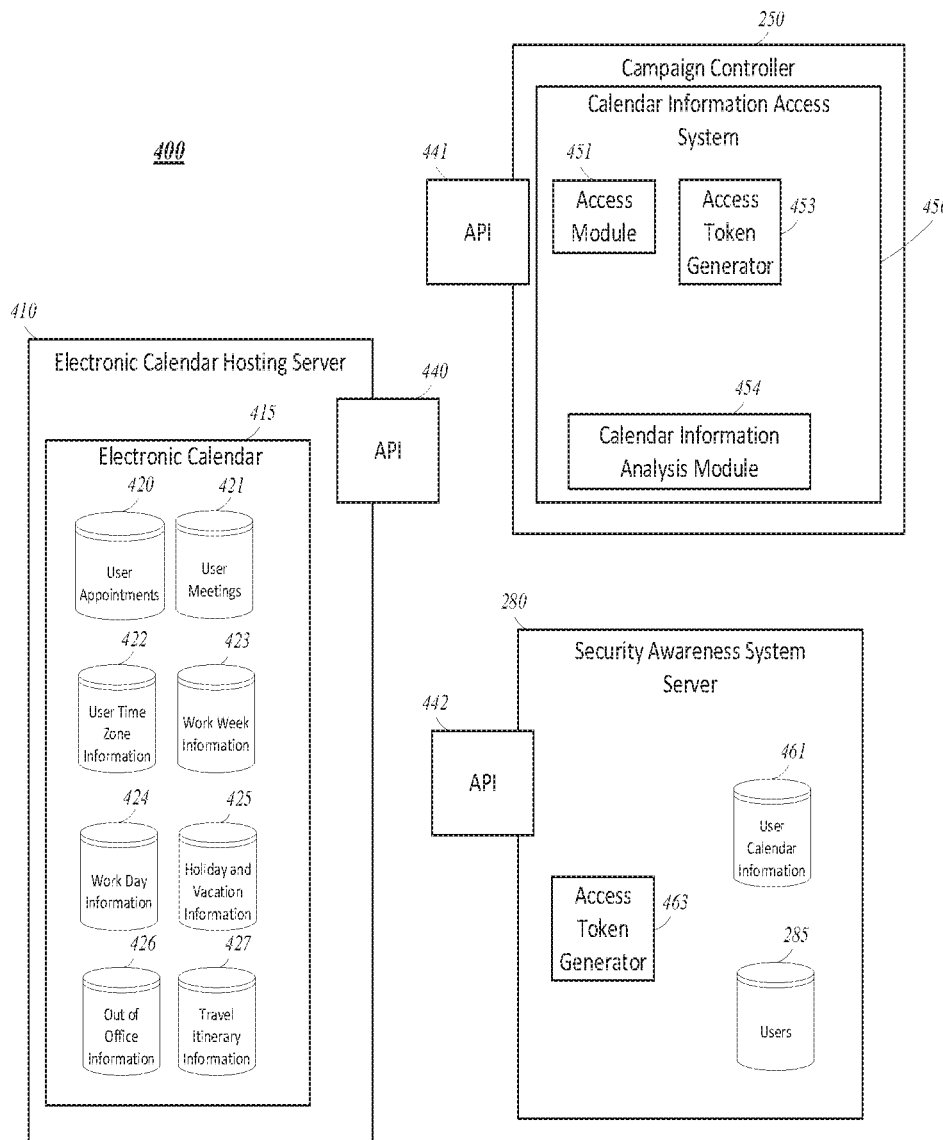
400

250

Campaign Controller

Calendar Information Access System

441

API

451

Access Module

Access Token Generator

453

450

454

Calendar Information Analysis Module

410

Electronic Calendar Hosting Server

440

API

415

Electronic Calendar

420

User Appointments

421

User Meetings

422

User Time Zone Information

423

Work Week Information

424

Work Day Information

425

Holiday and Vacation Information

426

Out of Office Information

427

Travel Itinerary Information

280

Security Awareness System Server

442

API

461

User Calendar Information

Access Token Generator

463

285

Users